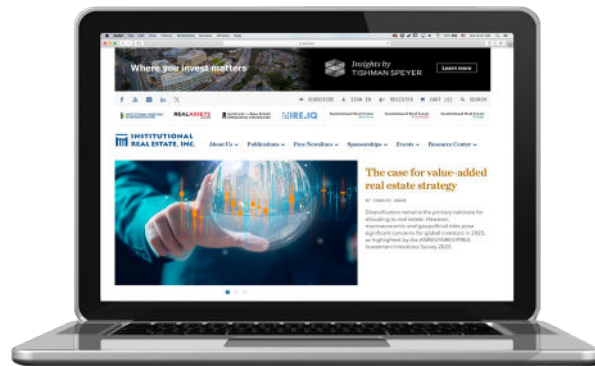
Where you invest matters

Insights by TISHMAN SPEYER

Learn more

SUBSCRIBE SIGN IN REGISTER CART (0) SEARCH

REALASSETS

IREIQ

INSTITUTIONAL REAL ESTATE, INC.

About Us Publications Free Newsletters Sponsorships Events Resource Center

The case for value-added real estate strategy

BY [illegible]

Diversification remains the primary rationale for allocating to real estate. However, macroeconomic and geopolitical risks pose significant concerns for global investors in 2025, as highlighted by the ANREV/INREV/PREA Investment Intentions Survey 2025.